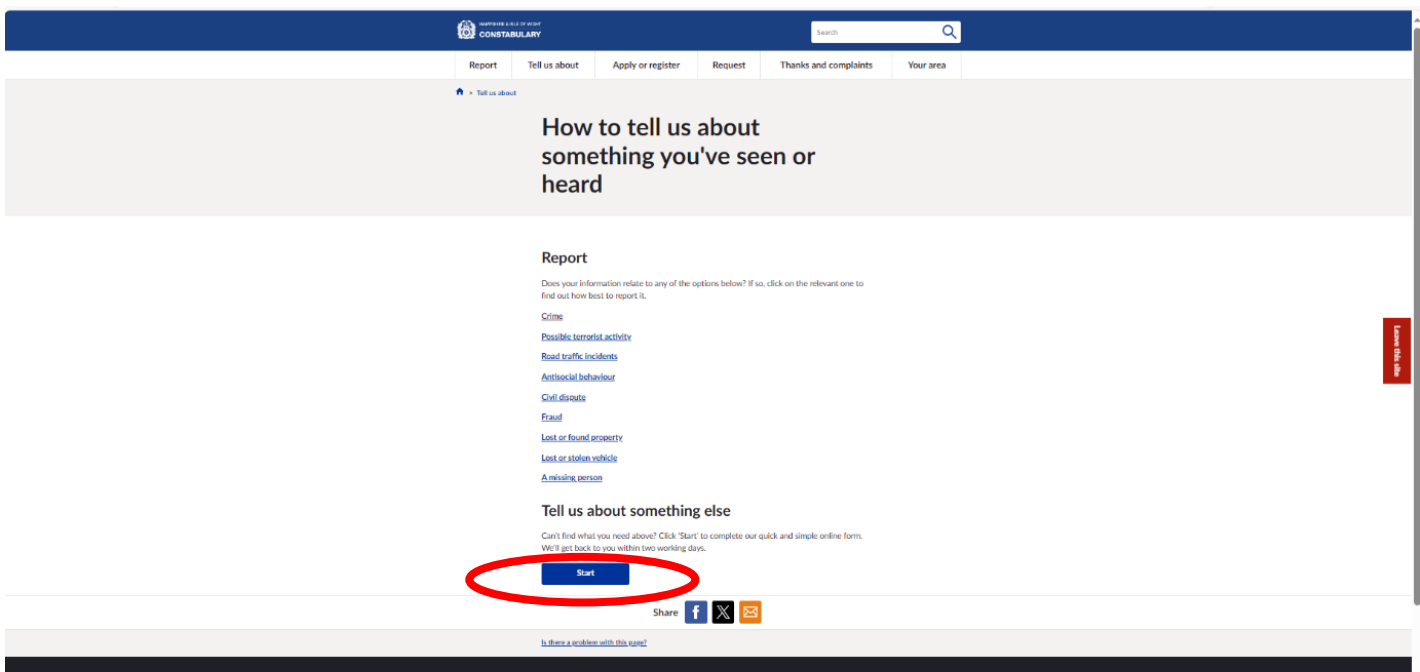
HAMPSHIRE & ISLE OF WIGHT
CONSTABULARY

Search

Report | Tell us about | Apply or register | Request | Thanks and complaints | Your area

> Tell us about

How to tell us about something you've seen or heard

Report

Does your information relate to any of the options below? If so, click on the relevant one to find out how best to report it.

Crime

Possible terrorist activity

Road traffic incidents

Antisocial behaviour

Civil dispute

Fraud

Lost or found property

Lost or stolen vehicle

A missing person

Tell us about something else

Can't find what you need above? Click 'Start' to complete our quick and simple online form. We'll get back to you within two working days.

Start

Share

Is there a problem with this page?

Leave this site